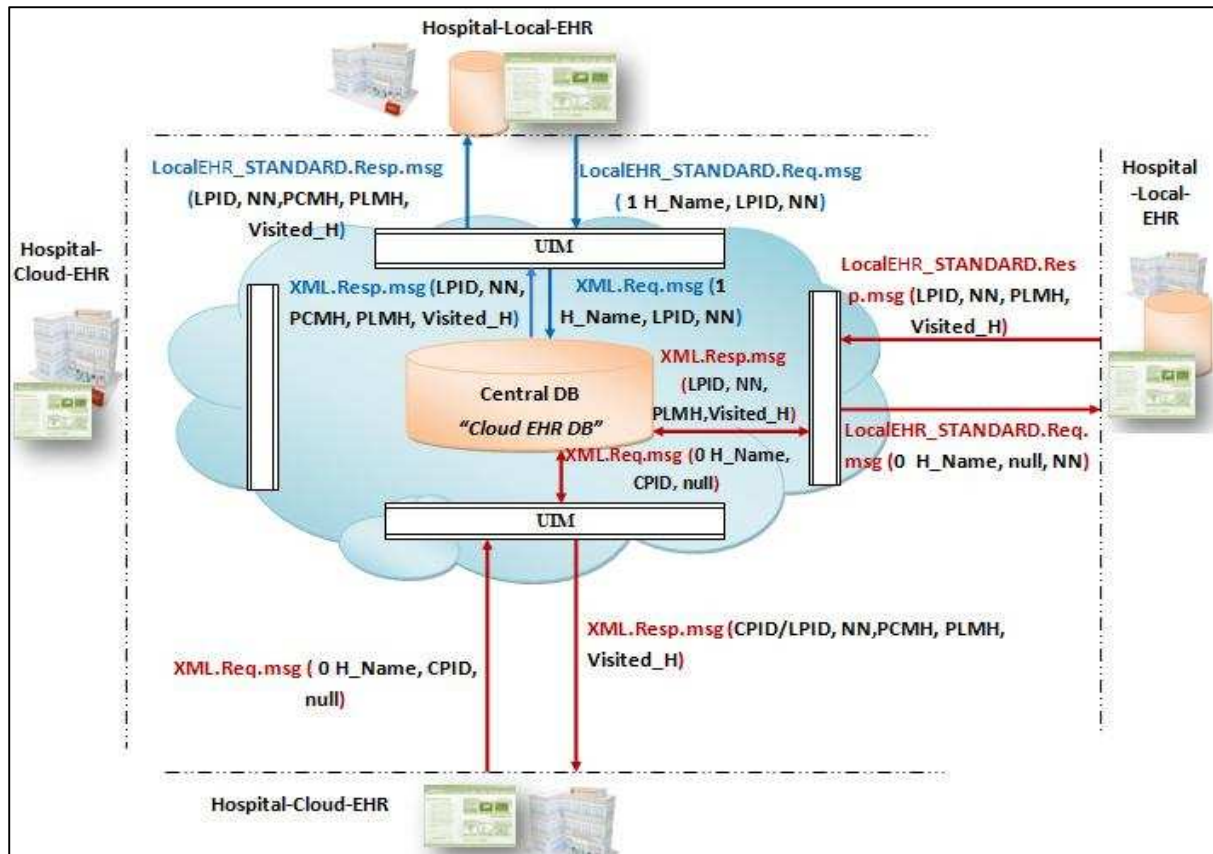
Hospital-Local-EHR

LocalEHR_STANDARD.Resp.msg (LPID, NN,PCMH, PLMH, Visited_H)

LocalEHR_STANDARD.Req.msg ( 1 H_Name, LPID, NN)

Hospital -Local- EHR

Hospital- Cloud-EHR

UIM

XML.Resp.msg (LPID, NN, PCMH, PLMH, Visited_H)

XML.Req.msg (1 H_Name, LPID, NN)

LocalEHR_STANDARD.Resp.msg (LPID, NN, PLMH, Visited_H)

XML.Resp.msg (LPID, NN, PLMH,Visited_H)

Central DB
"Cloud EHR DB"

LocalEHR_STANDARD.Req.msg (0 H_Name, null, NN)

XML.Req.msg (0 H_Name, CPID, null)

UIM

XML.Resp.msg (CPID/LPID, NN,PCMH, PLMH, Visited_H)

XML.Req.msg ( 0 H_Name, CPID, null)

Hospital-Cloud-EHR